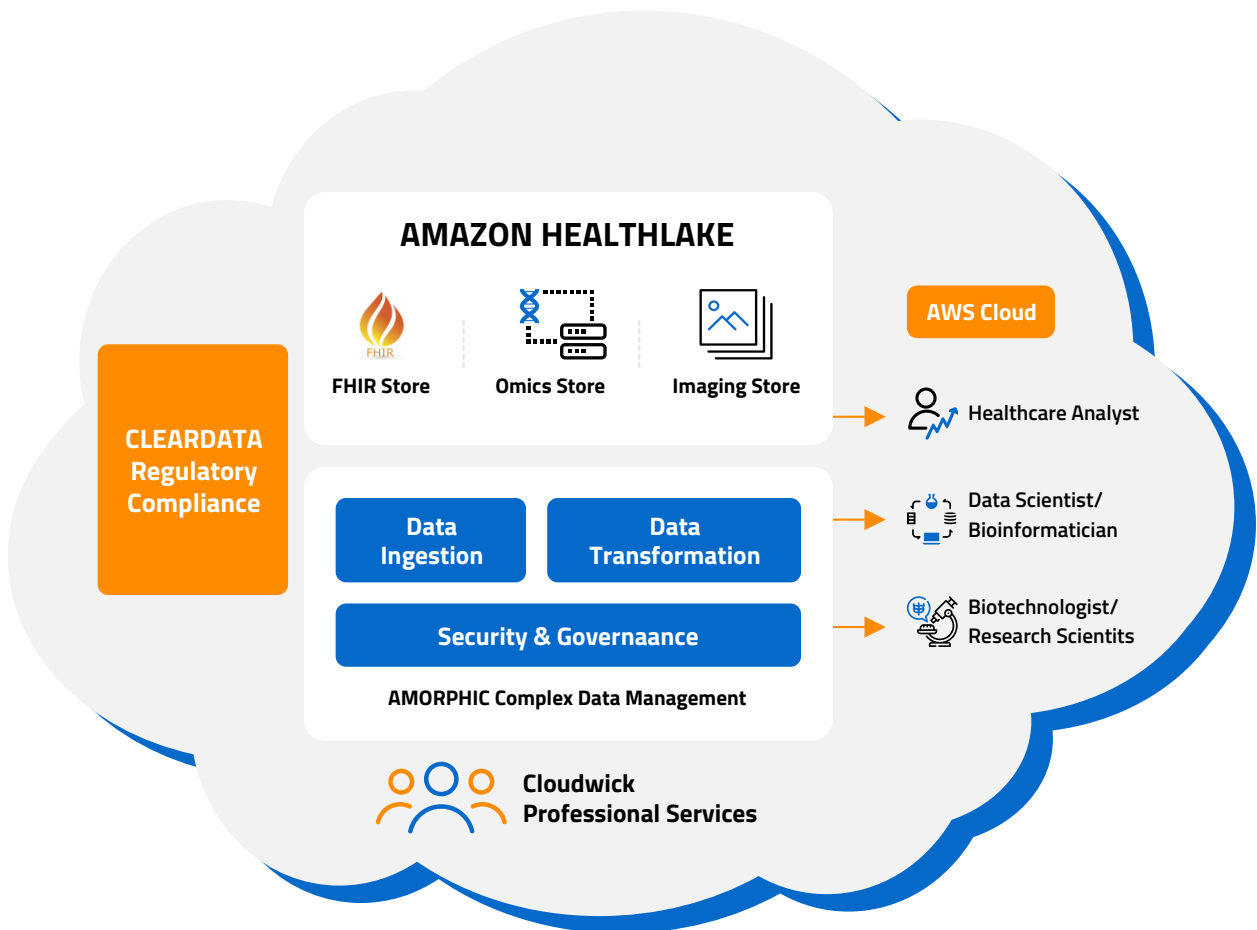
AMAZON HEALTHLAKE

FHIR

FHIR Store

Omics Store

Imaging Store

AWS Cloud

Healthcare Analyst

CLEARDATA Regulatory Compliance

Data Ingestion

Data Transformation

Data Scientist/ Bioinformatician

Security & Governaance

Biotechnologist/ Research Scientits

AMORPHIC Complex Data Management

Cloudwick Professional Services